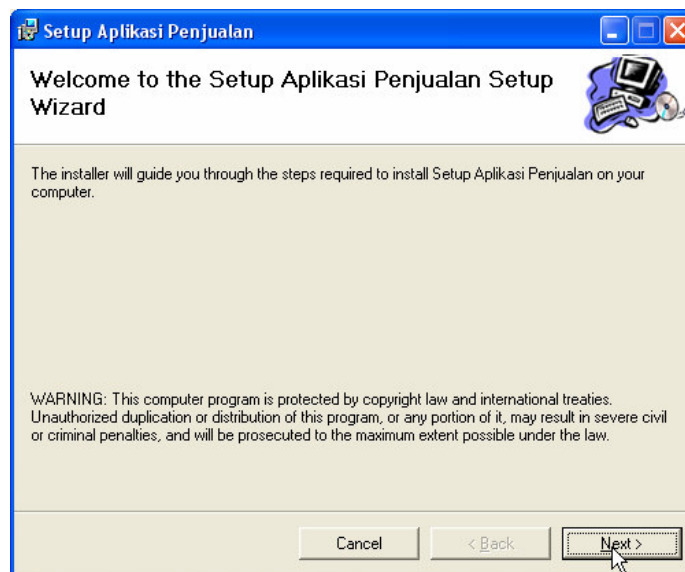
Setup Aplikasi Penjualan

Welcome to the Setup Aplikasi Penjualan Setup Wizard

The installer will guide you through the steps required to install Setup Aplikasi Penjualan on your computer.

WARNING: This computer program is protected by copyright law and international treaties. Unauthorized duplication or distribution of this program, or any portion of it, may result in severe civil or criminal penalties, and will be prosecuted to the maximum extent possible under the law.

Cancel

< Back

Next >